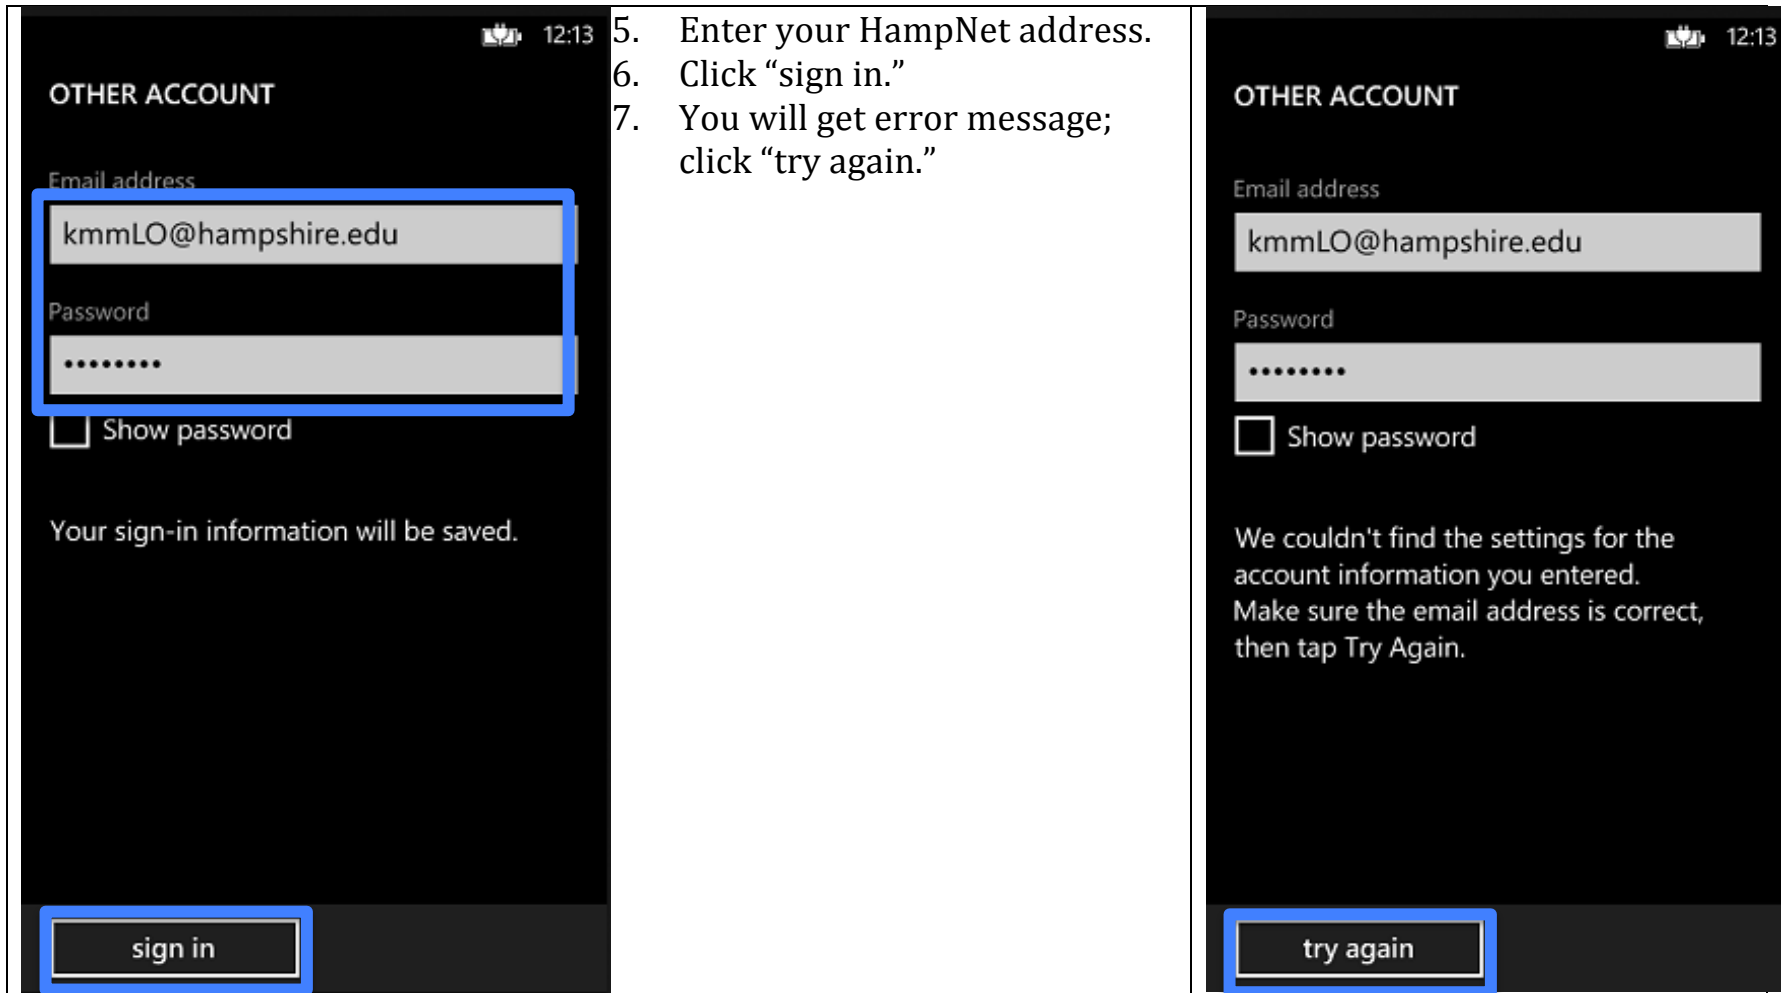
12:13

OTHER ACCOUNT

Email address

kmmLO@hampshire.edu

Password

•••••••••

Show password

Your sign-in information will be saved.

sign in

5. Enter your HampNet address.
6. Click “sign in.”
7. You will get error message; click “try again.”

12:13

OTHER ACCOUNT

Email address

kmmLO@hampshire.edu

Password

•••••••••

Show password

We couldn't find the settings for the account information you entered. Make sure the email address is correct, then tap Try Again.

try again